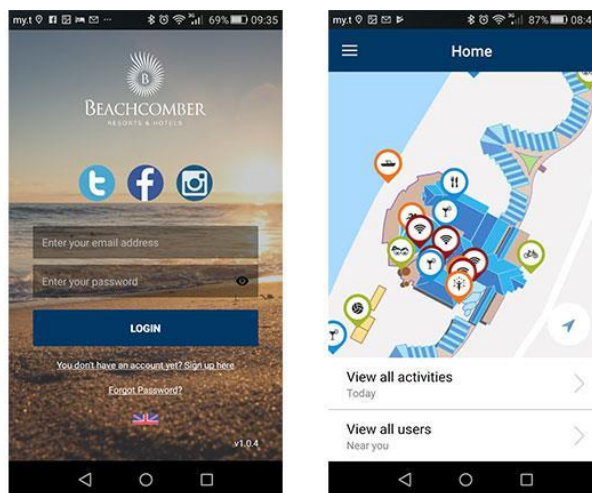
my.t 69% 09:35

B
BEACHCOMBER
RESORTS & HOTELS

Enter your email address
Enter your password

LOGIN

You don't have an account yet? Sign up here
Forgot Password?

v1.0.4

my.t 87% 08:4

Home

View all activities
Today

View all users
Near you